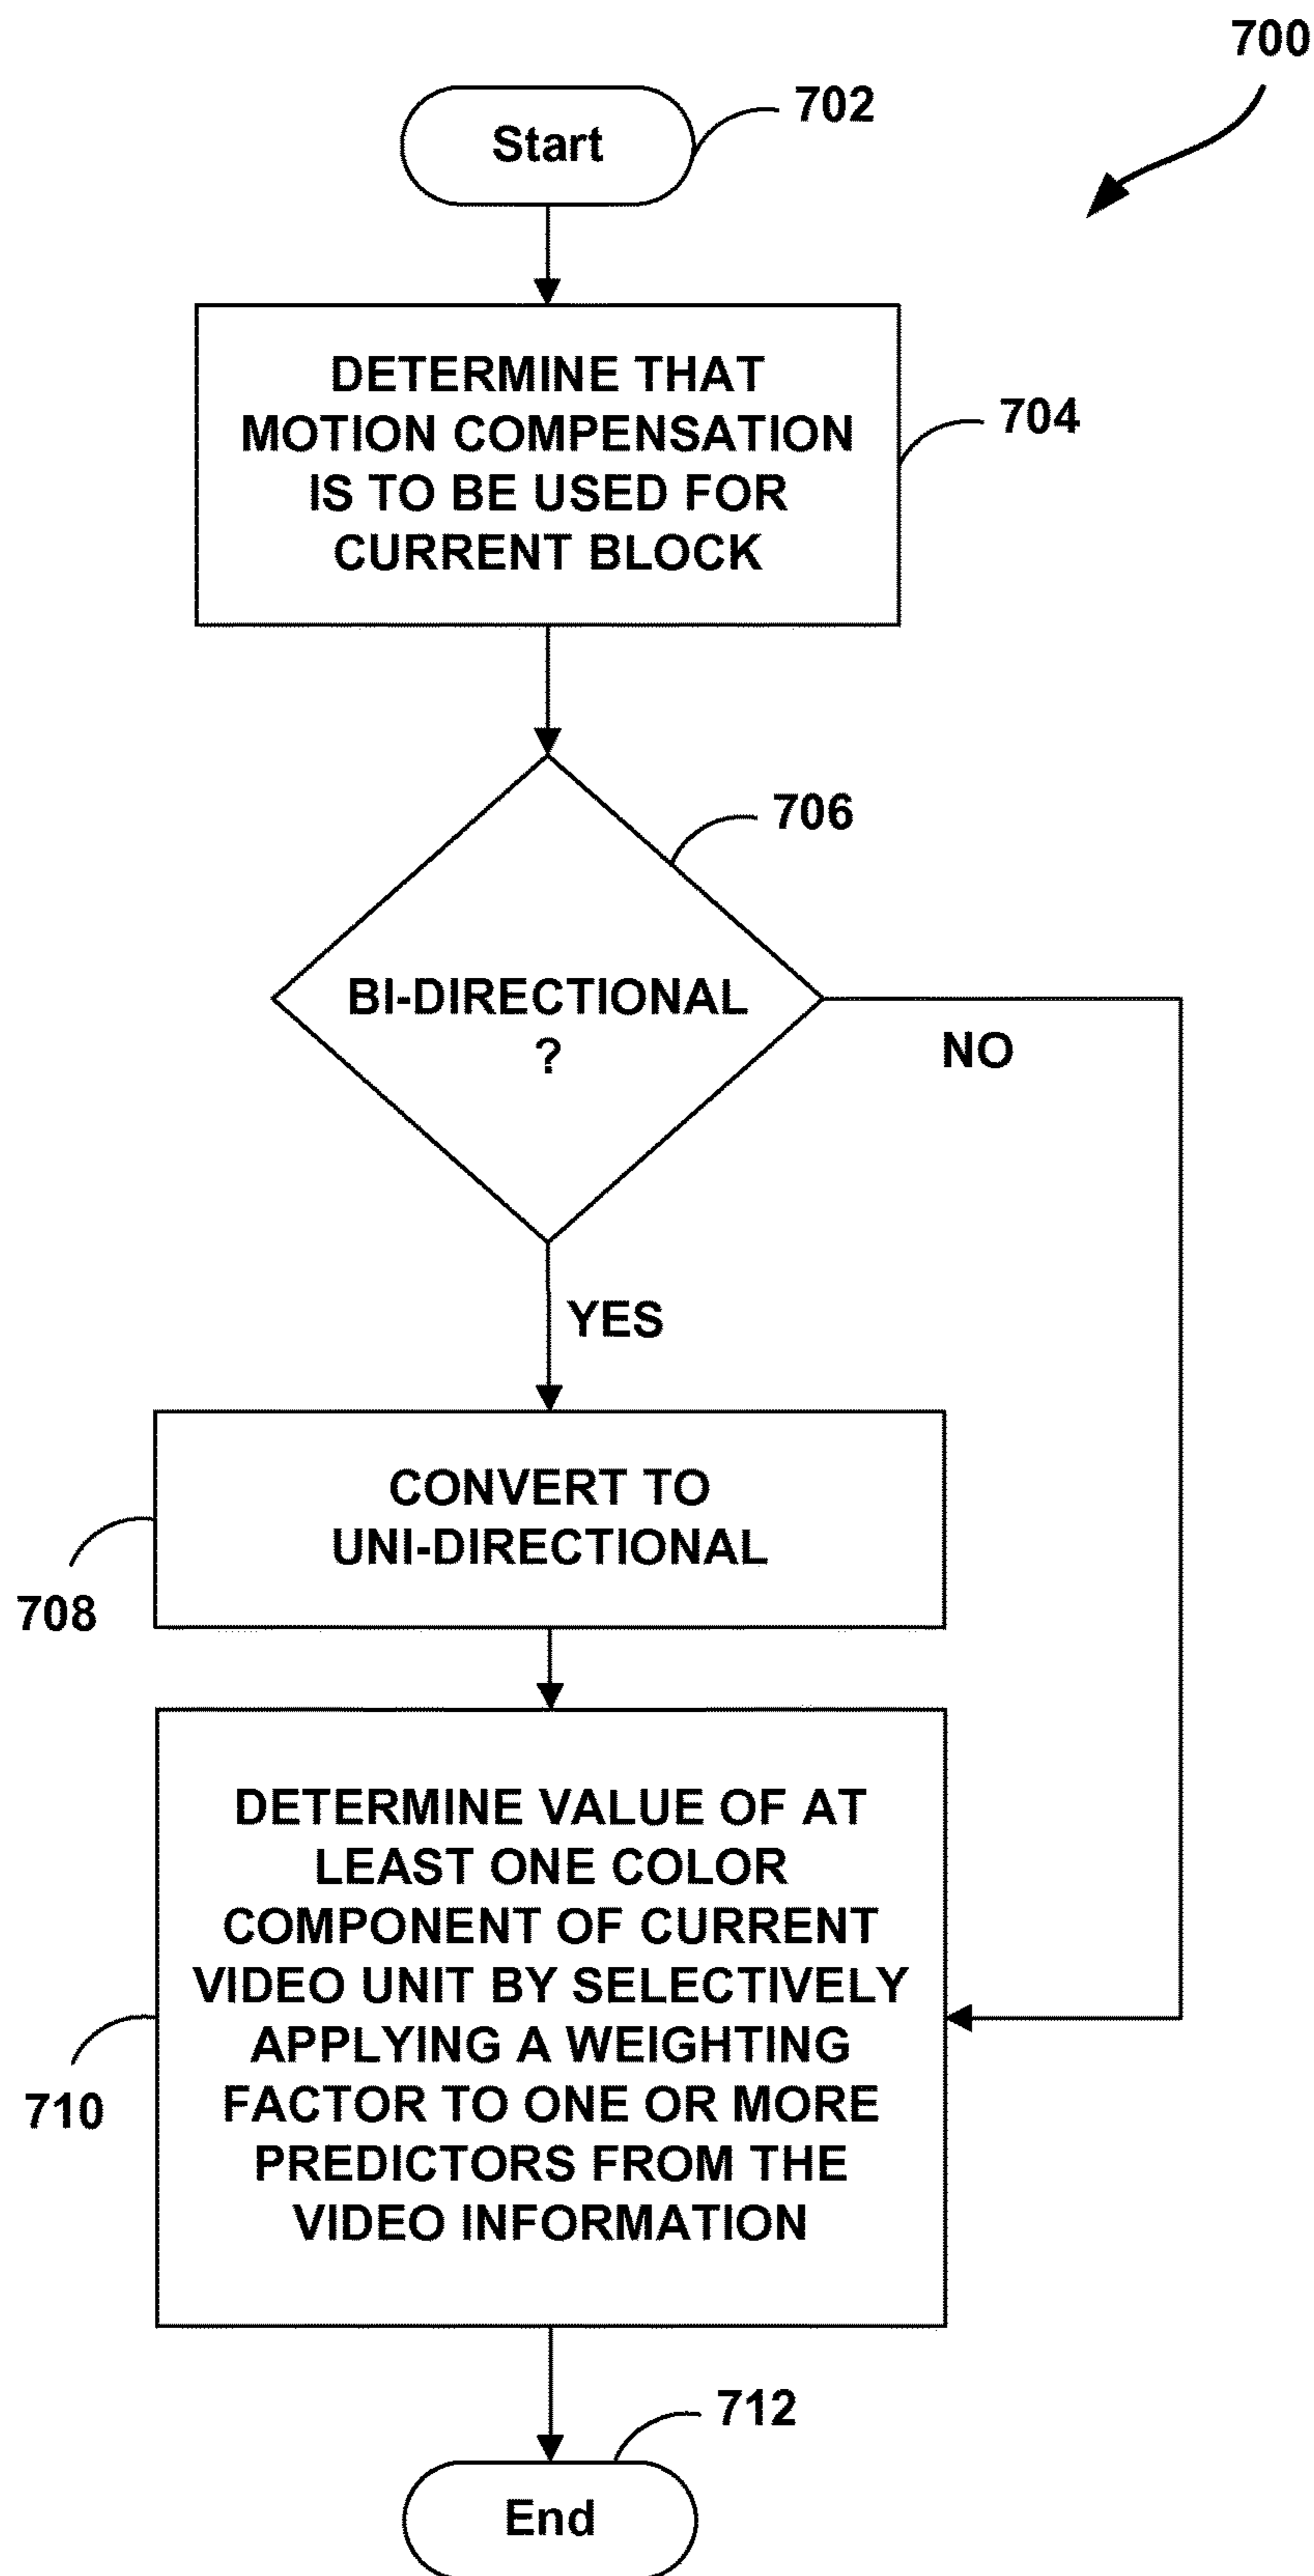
700

Start

702

DETERMINE THAT MOTION COMPENSATION IS TO BE USED FOR CURRENT BLOCK

704

BI-DIRECTIONAL ?

706

NO

YES

CONVERT TO UNI-DIRECTIONAL

708

DETERMINE VALUE OF AT LEAST ONE COLOR COMPONENT OF CURRENT VIDEO UNIT BY SELECTIVELY APPLYING A WEIGHTING FACTOR TO ONE OR MORE PREDICTORS FROM THE VIDEO INFORMATION

710

712

End